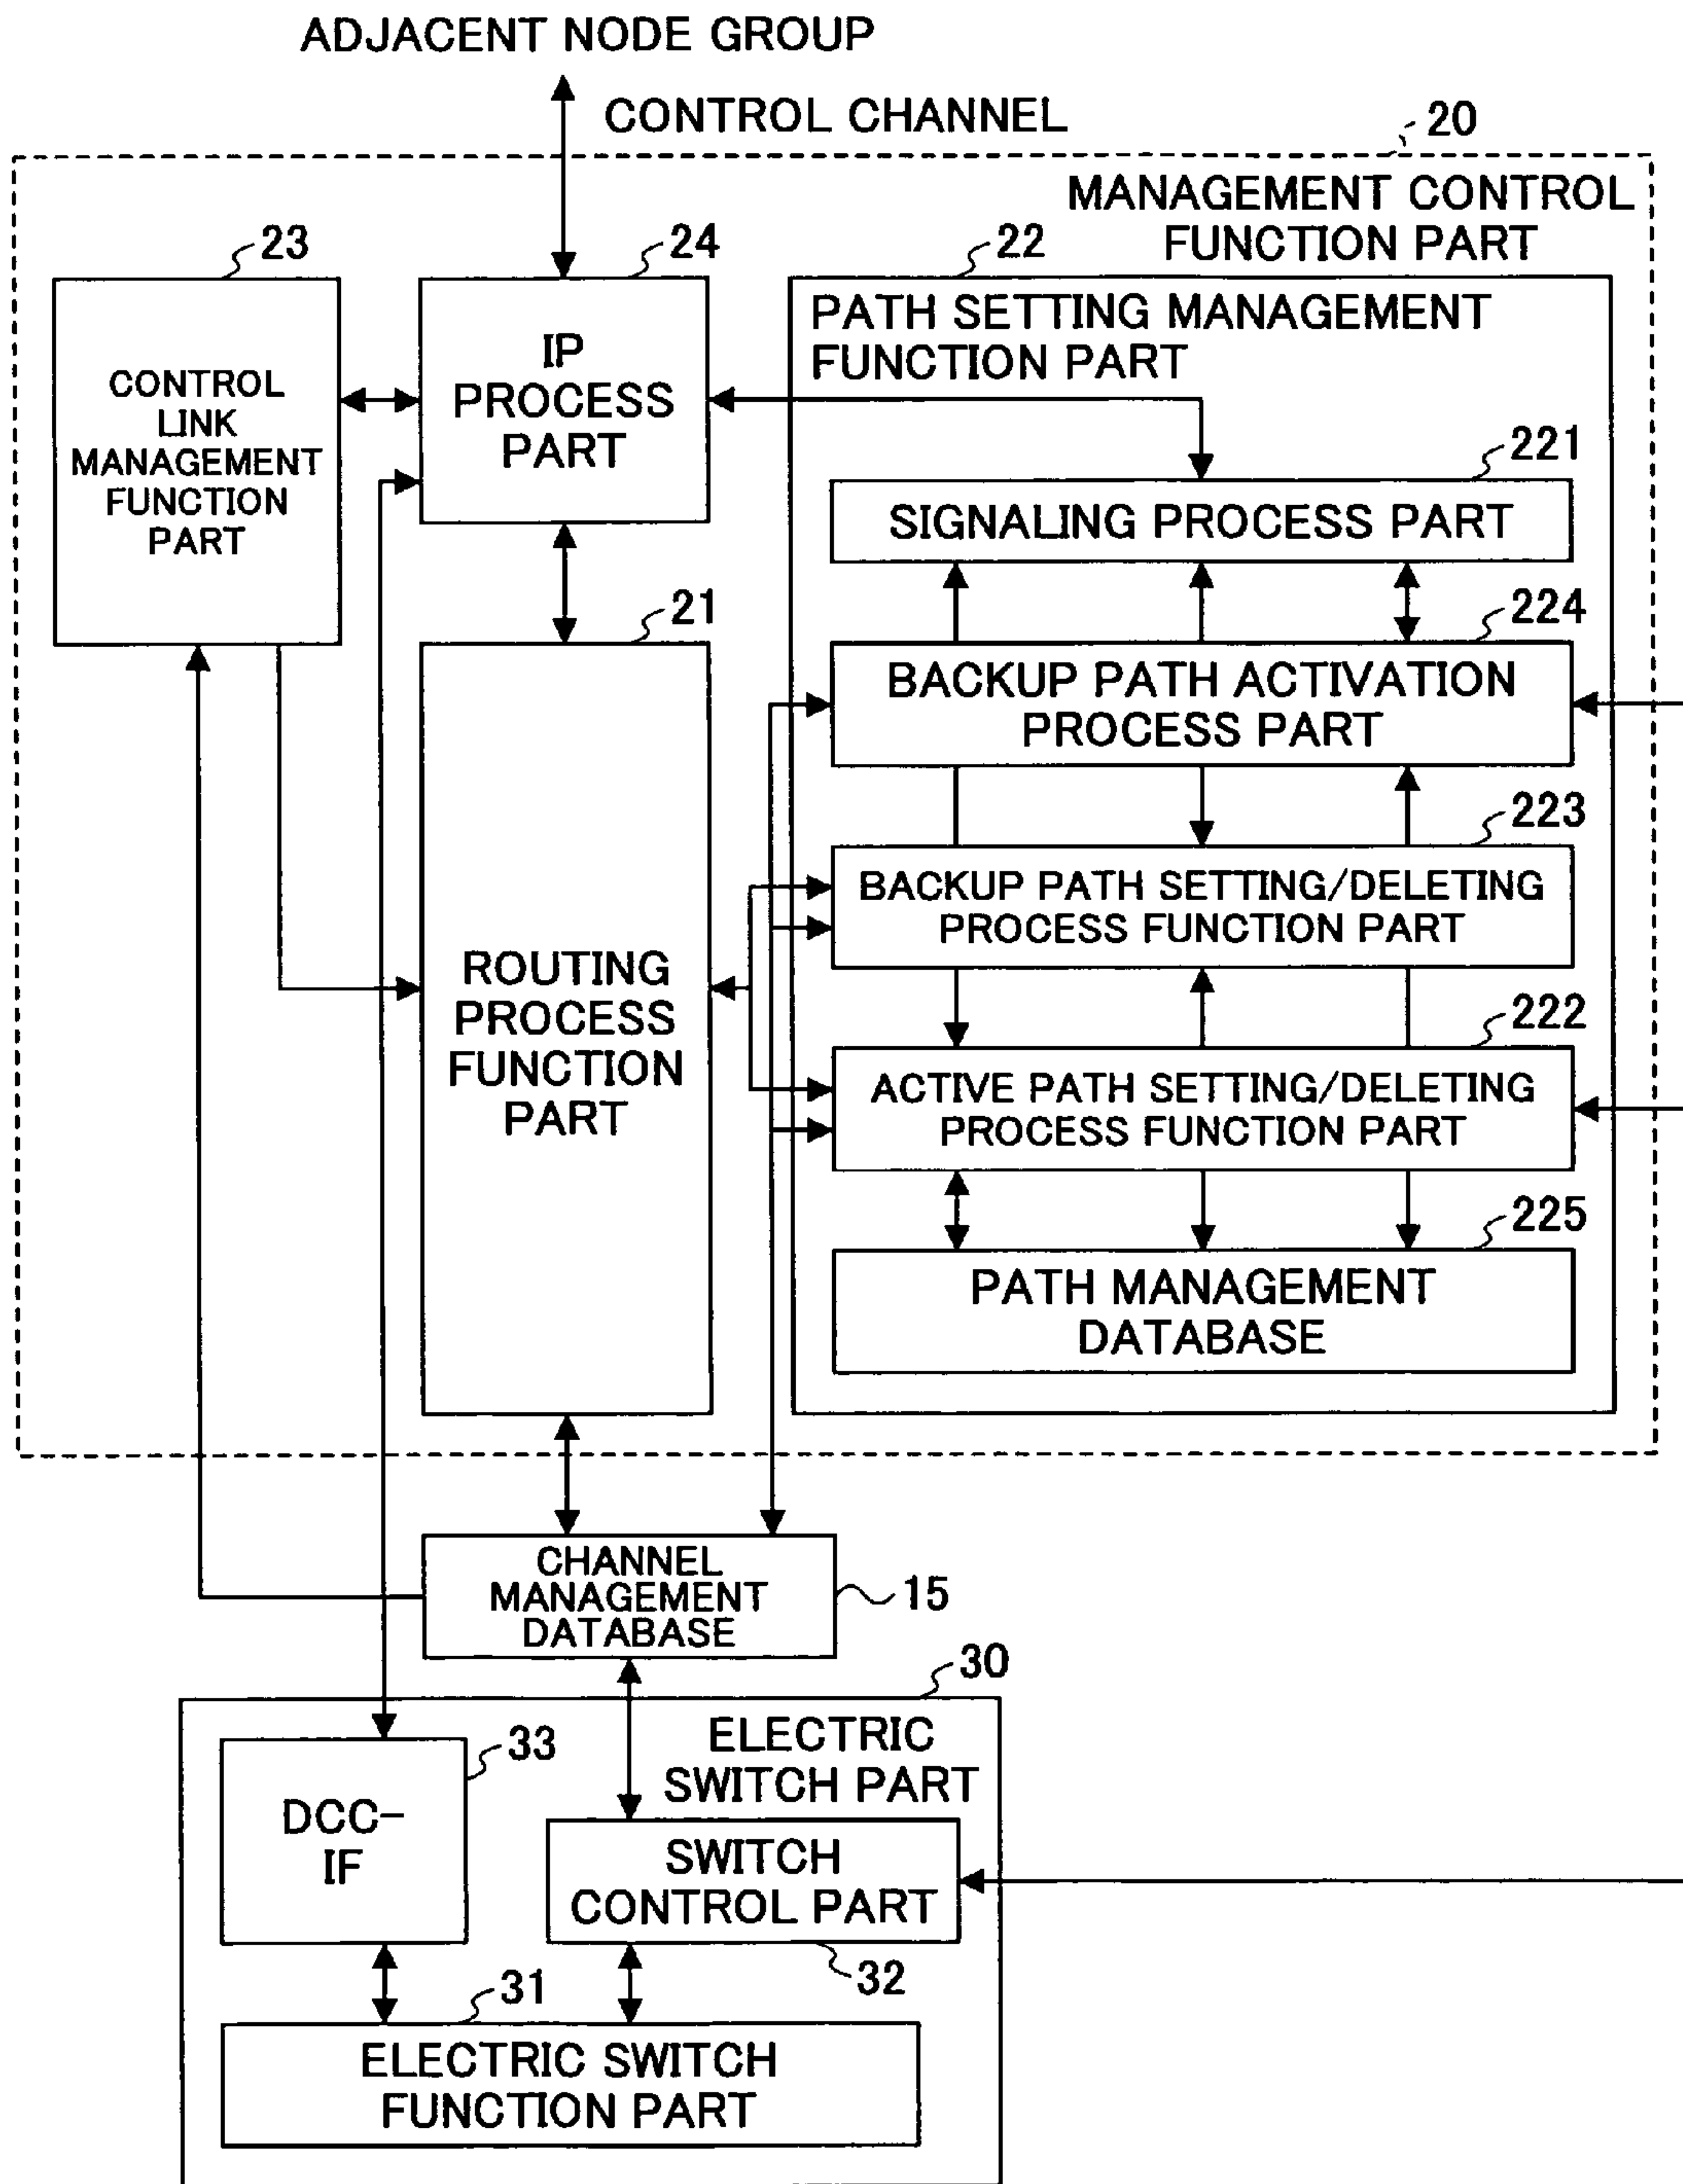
ADJACENT NODE GROUP

CONTROL CHANNEL

20

MANAGEMENT CONTROL FUNCTION PART

23

CONTROL LINK MANAGEMENT FUNCTION PART

24

IP PROCESS PART

22

PATH SETTING MANAGEMENT FUNCTION PART

221

SIGNALING PROCESS PART

21

224

BACKUP PATH ACTIVATION PROCESS PART

223

BACKUP PATH SETTING/DELETING PROCESS FUNCTION PART

ROUTING PROCESS FUNCTION PART

222

ACTIVE PATH SETTING/DELETING PROCESS FUNCTION PART

225

PATH MANAGEMENT DATABASE

CHANNEL MANAGEMENT DATABASE

15

30

ELECTRIC SWITCH PART

33

DCC-IF

SWITCH CONTROL PART

32

31

ELECTRIC SWITCH FUNCTION PART